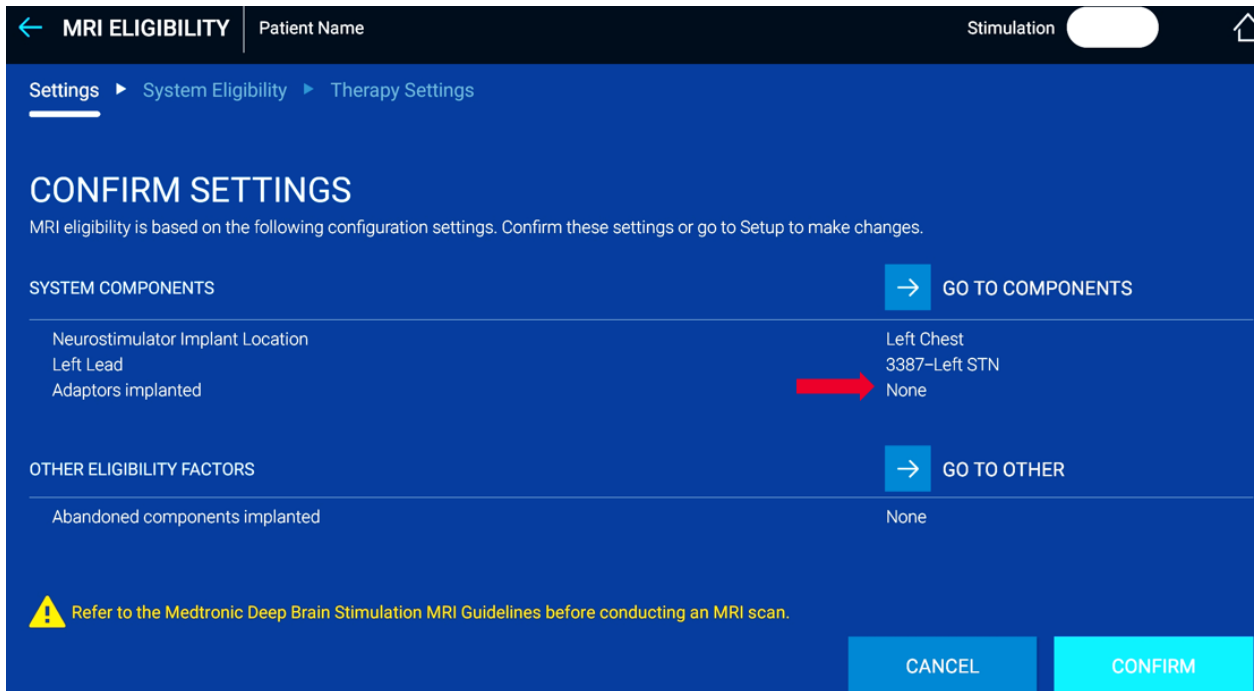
MRI ELIGIBILITY | Patient Name Stimulation

Settings ▸ System Eligibility ▸ Therapy Settings

CONFIRM SETTINGS
MRI eligibility is based on the following configuration settings. Confirm these settings or go to Setup to make changes.

| SYSTEM COMPONENTS | GO TO COMPONENTS |
|---|---|
| Neurostimulator Implant Location | Left Chest |
| Left Lead | 3387–Left STN |
| Adaptors implanted | None |

| OTHER ELIGIBILITY FACTORS | GO TO OTHER |
|---|---|
| Abandoned components implanted | None |

Refer to the Medtronic Deep Brain Stimulation MRI Guidelines before conducting an MRI scan.

CANCEL CONFIRM